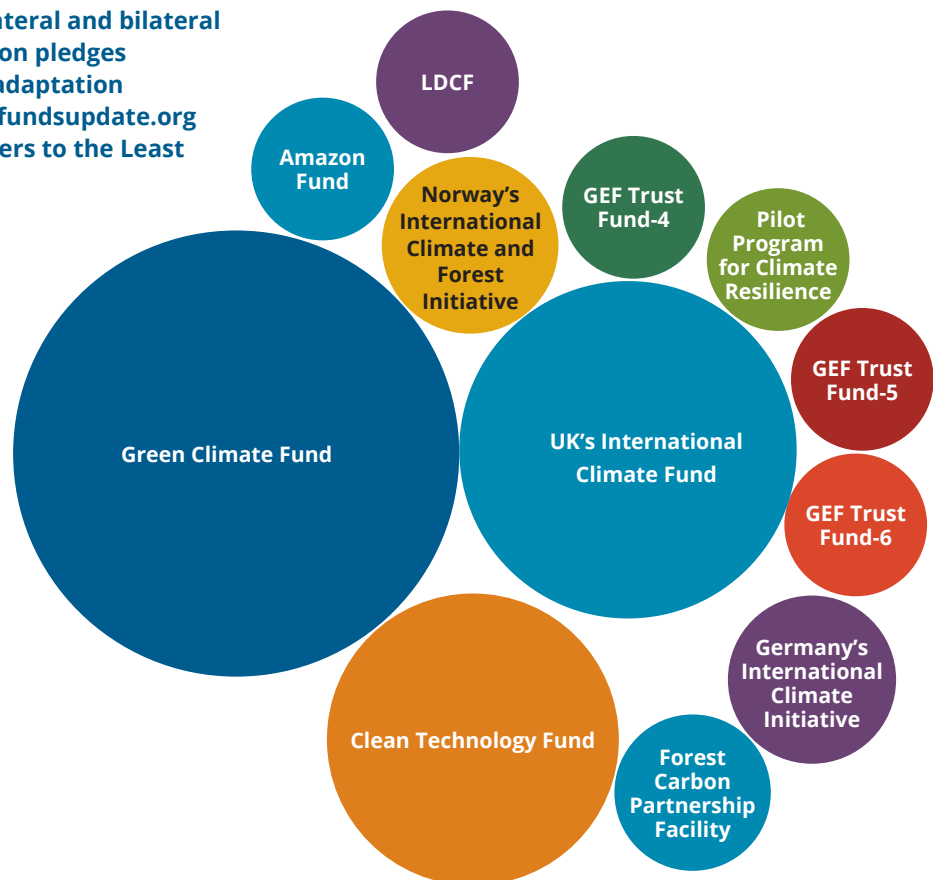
ateral and bilateral
on pledges
adaptation
fundsupdate.org
ers to the Least

LDCF

Amazon Fund

Norway's International Climate and Forest Initiative

GEF Trust Fund-4

Pilot Program for Climate Resilience

GEF Trust Fund-5

Green Climate Fund

UK's International Climate Fund

GEF Trust Fund-6

Germany's International Climate Initiative

Clean Technology Fund

Forest Carbon Partnership Facility